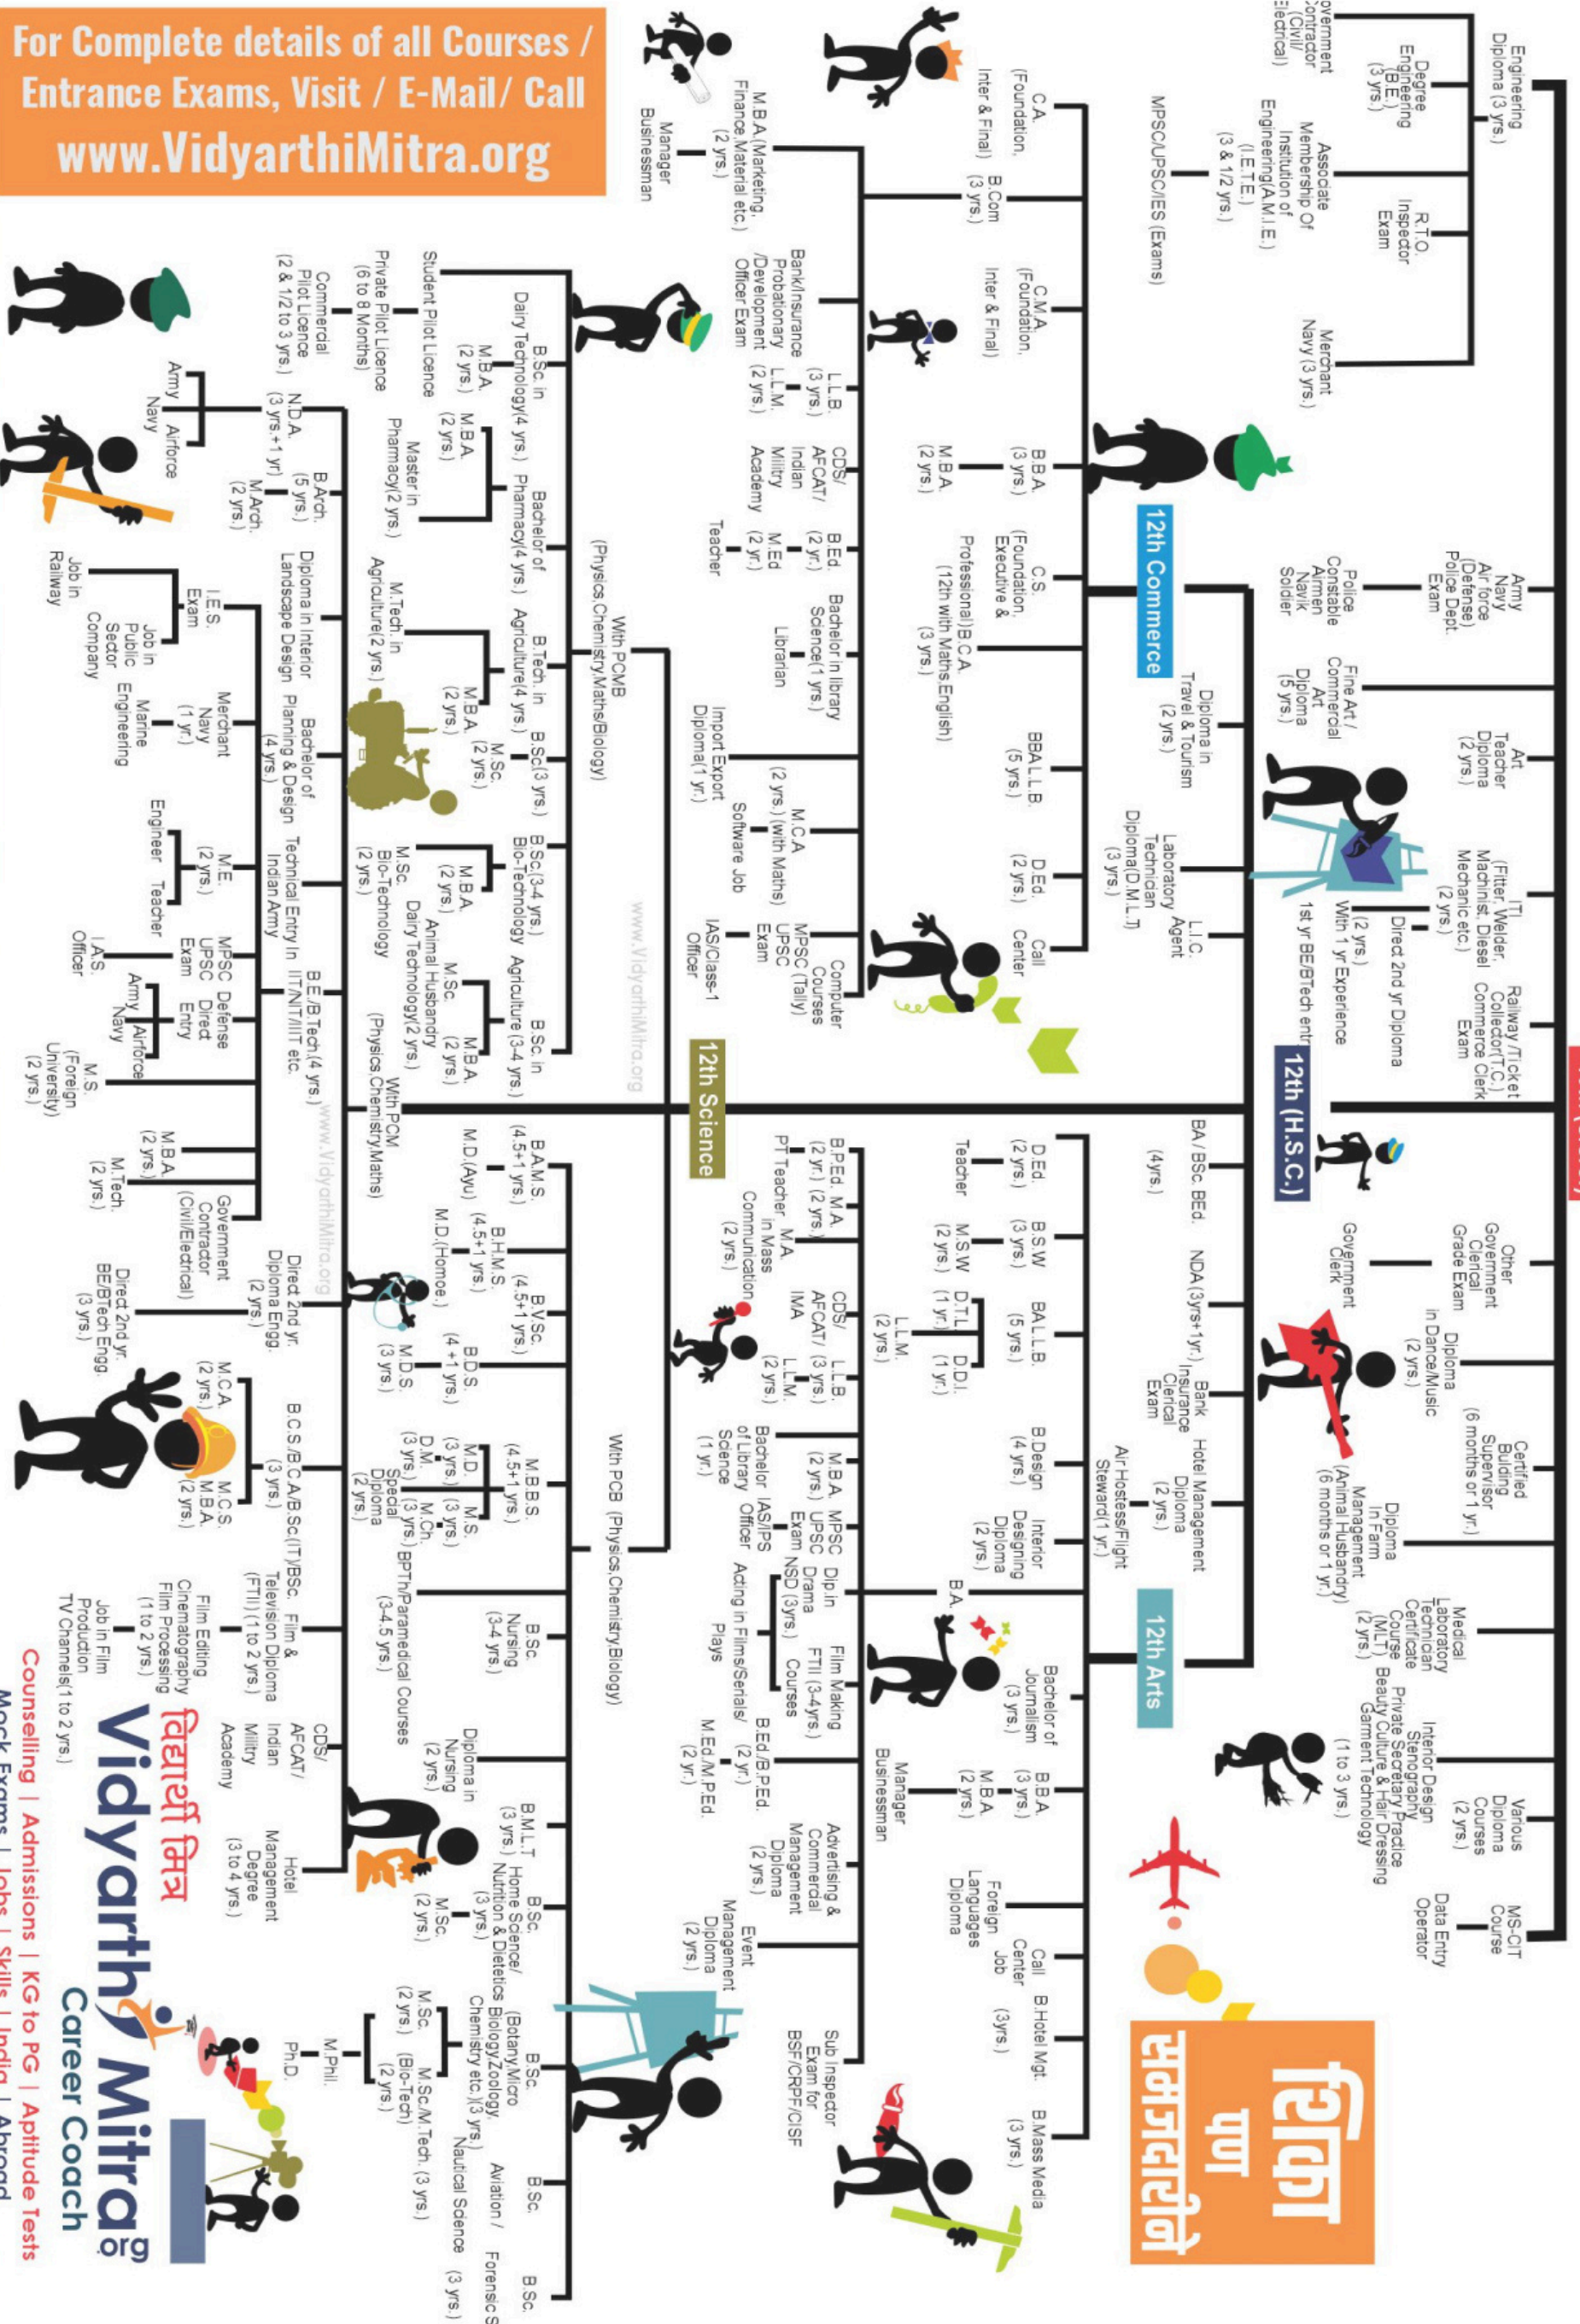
For Complete details of all Courses / Entrance Exams, Visit / E-Mail/ Call www.VidyarthiMitra.org

Engineering Diploma (3 yrs.)
Degree Engineering (B.E.) (3 yrs.)
Government Contractor (Civil/ Electrical)
Associate Membership Of Institution of Engineering(A.M.I.E.) (I.E.T.E.) (3 & 1/2 yrs.)
MPSC/UPSC/IES (Exams)
R.T.O. Inspector Exam
Merchant Navy (3 yrs.)
Army Navy Air force (Defense) Police Dept. Exam
Police Constable Airmen Navik Soldier
Fine Art / Commercial Art Diploma (5 yrs.)
Art Teacher Diploma (2 yrs.)
I.T.I. (Fitter, Welder, Machinist, Diesel Mechanic etc.) (2 yrs.)
Direct 2nd yr Diploma (2 yrs.) With 1 yr Experience 1st yr BE/BTech entr
Railway /Ticket Collector (T.C.) Commerce Clerk Exam
12th (H.S.C.)
Other Government Clerical Grade Exam
Government Clerk
Diploma in Dance/Music (2 yrs.)
Certified Building Supervisor (6 months or 1 yr.)
Diploma In Farm Management (Animal Husbandry) (6 months or 1 yr.)
Medical Laboratory Technician Certificate Course (MLT) (2 yrs.)
Interior Design Stenography Private Secretary Practice Beauty Culture & Hair Dressing Garment Technology (1 to 3 yrs.)
Various Diploma Courses (2 yrs.)
MS-CIT Course
Data Entry Operator
शिक्षण पण सरकारी

12th Commerce
C.A. (Foundation, Inter & Final)
B.Com (3 yrs.)
C.M.A. (Foundation, Inter & Final)
M.B.A.(Marketing, Finance,Material etc.) (2 yrs.)
Manager Businessman
Bank/Insurance Probationary /Development Officer Exam
L.L.B. (3 yrs.)
L.L.M. (2 yrs.)
B.B.A. (3 yrs.)
M.B.A. (2 yrs.)
CDS/ AFCAT/ Indian Military Academy
B.Ed. (2 yr.)
M.Ed (2 yr.)
Teacher
C.S. (Foundation, Executive & Professional)
B.C.A. (12th with Maths,English) (3 yrs.)
Bachelor in library Science(1 yrs.)
Librarian
Diploma in Travel & Tourism (2 yrs.)
Import Export Diploma(1 yr.)
BBA L.L.B. (5 yrs.)
Laboratory Technician Diploma(D.M.L.T) (3 yrs.)
M.C.A (2 yrs.) (with Maths)
Software Job
D.Ed. (2 yrs.)
L.I.C. Agent
Call Center
Computer Courses MPSC (Tally) UPSC Exam
IAS/Class-1 Officer

12th Science
With PCMB (Physics,Chemistry,Maths/Biology)
B.Sc. in Dairy Technology(4 yrs.)
M.B.A. (2 yrs.)
Student Pilot Licence
Private Pilot Licence (6 to 8 Months)
Commercial Pilot Licence (2 & 1/2 to 3 yrs.)
Bachelor of Pharmacy(4 yrs.)
M.B.A. (2 yrs.)
Master in Pharmacy(2 yrs.)
B.Tech. in Agriculture(4 yrs.)
M.Tech. in Agriculture(2 yrs.)
M.B.A. (2 yrs.)
B.Sc(3 yrs.)
M.Sc. (2 yrs.)
B.Sc.(3-4 yrs.) Bio-Technology
M.B.A. (2 yrs.)
M.Sc. Bio-Technology (2 yrs.)
B.Sc. in Agriculture (3-4 yrs.)
M.Sc. Dairy Technology(2 yrs.) Animal Husbandry (2 yrs.)
M.B.A. (2 yrs.)
N.D.A. (3 yrs.+1 yr.)
Army Navy Airforce
B.Arch. (5 yrs.)
M.Arch. (2 yrs.)
Diploma in Interior Landscape Design
Bachelor of Planning & Design (4 yrs.)
I.E.S. Exam
Job in Railway
Job in Public Sector Company
Merchant Navy (1 yr.)
Marine Engineering
Technical Entry in Indian Army
M.E. (2 yrs.)
Engineer Teacher
B.E./B.Tech.(4 yrs.) IIT/NIT/IIIT etc.
MPSC UPSC Exam
I.A.S. Officer
Defense Direct Entry
Army Navy Airforce
With PCM (Physics,Chemistry,Maths)
M.S. (Foreign University) (2 yrs.)
M.B.A. (2 yrs.)
M.Tech. (2 yrs.)
Government Contractor (Civil/Electrical)
Direct 2nd yr. Diploma Engg. (2 yrs.)
Direct 2nd yr. BE/BTech Engg. (3 yrs.)
B.C.S./B.C.A./B.Sc.(IT)/BSc. (3 yrs.)
M.C.A. (2 yrs.)
M.C.S. M.B.A. (2 yrs.)
B.A.M.S. (4.5+1 yrs.)
M.D.(Ayu)
B.H.M.S. (4.5+1 yrs.)
M.D.(Homoe.)
B.V.Sc. (4.5+1 yrs.)
B.D.S. (4+1 yrs.)
M.D.S. (3 yrs.)
M.B.B.S. (4.5+1 yrs.)
M.D. (3 yrs.)
M.S. (3 yrs.)
D.M. (3 yrs.)
M.Ch. (3 yrs.)
Special Diploma (2 yrs.)
BPTh/Paramedical Courses (3-4.5 yrs.)
With PCB (Physics,Chemistry,Biology)
B.Sc. Nursing (3-4 yrs.)
Diploma in Nursing (2 yrs.)
Film & Television Diploma (FTII) (1 to 2 yrs.)
Film Editing Cinematography Film Processing (1 to 2 yrs.)
Job in Film Production TV Channels(1 to 2 yrs.)
CDS/ AFCAT/ Indian Military Academy
Hotel Management Degree (3 to 4 yrs.)
B.M.L.T (3 yrs.)
B.Sc. Home Science/ Nutrition & Dietetics (3 yrs.)
M.Sc. (2 yrs.)
B.Sc. (Botany,Micro Biology,Zoology, Chemistry etc.)(3 yrs.)
M.Sc. (2 yrs.)
M.Sc./M.Tech. (Bio-Tech) (3 yrs.) (2 yrs.)
M.Phil.
Ph.D.
B.Sc. Aviation / Nautical Science
B.Sc. Forensic S (3 yrs.)

12th Arts
BA/ BSc. BEd. (4yrs.)
D.Ed. (2 yrs.)
Teacher
B.S.W (3 yrs.)
M.S.W (2 yrs.)
BA L.L.B. (5 yrs.)
D.T.L (1 yr.)
D.D.I. (1 yr.)
L.L.M. (2 yrs.)
B.P.Ed. M.A. (2 yr.) (2 yrs.)
PT Teacher
M.A in Mass Communication (2 yrs.)
CDS/ AFCAT/ IMA
L.L.B. (3 yrs.)
L.L.M. (2 yrs.)
NDA (3yrs+1yr.)
Bank Insurance Clerical Exam
Hotel Management Diploma (2 yrs.)
Air Hostess/Flight Steward(1 yr.)
B.Design (4 yrs.)
Interior Designing Diploma (2 yrs.)
M.B.A. (2 yrs.)
MPSC UPSC Exam
IAS/IPS Officer
Bachelor of Library Science (1 yr.)
B.A.
Dip.in Drama NSD (3yrs.)
Film Making FTII (3-4yrs.) Courses
Acting in Films/Serials/ Plays
B.Ed./B.P.Ed. (2 yr.)
M.Ed./M.P.Ed. (2 yr.)
Bachelor of Journalism (3 yrs.)
B.B.A. (3 yrs.)
M.B.A (2 yrs.)
Manager Businessman
Advertising & Commercial Management Diploma (2 yrs.)
Event Management Diploma (2 yrs.)
Foreign Languages Diploma
Call Center Job
B.Hotel Mgt. (3yrs.)
Sub Inspector Exam for BSF/CRPF/CISF
B.Mass Media (3 yrs.)

www.VidyarthiMitra.org

विद्यार्थी मित्र
VidyarthiMitra.org
Career Coach
Counselling | Admissions | KG to PG | Aptitude Tests
Mock Exams | Jobs | Skills | India | Abroad